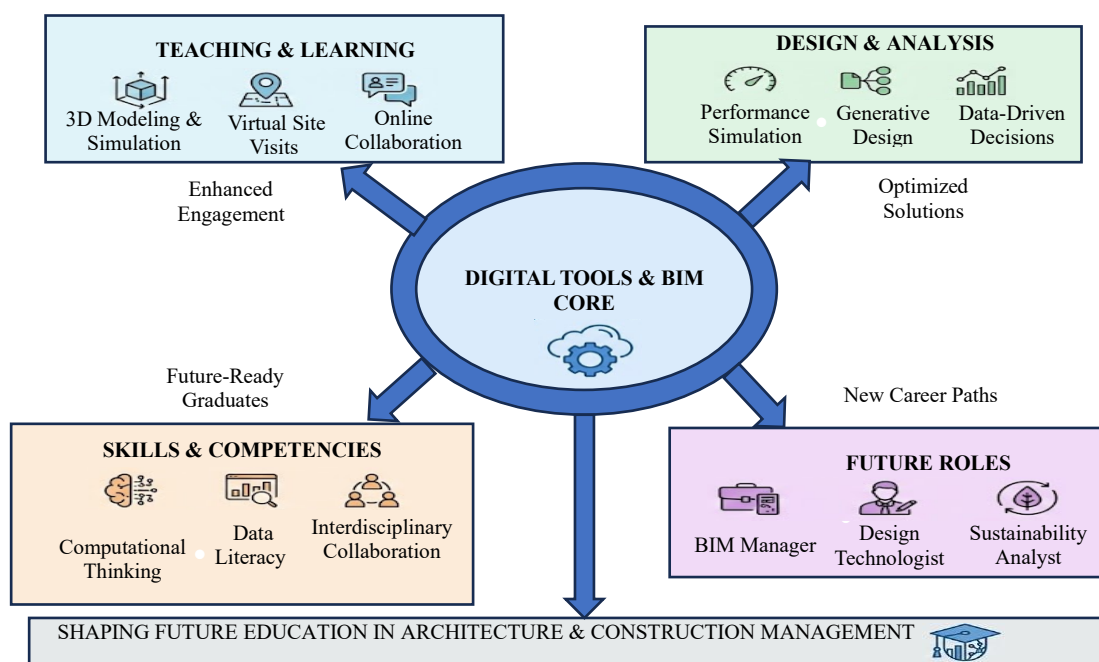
TEACHING & LEARNING

3D Modeling & Simulation

Virtual Site Visits

Online Collaboration

DESIGN & ANALYSIS

Performance Simulation

Generative Design

Data-Driven Decisions

Enhanced Engagement

Optimized Solutions

DIGITAL TOOLS & BIM CORE

Future-Ready Graduates

New Career Paths

SKILLS & COMPETENCIES

Computational Thinking

Data Literacy

Interdisciplinary Collaboration

FUTURE ROLES

BIM Manager

Design Technologist

Sustainability Analyst

SHAPING FUTURE EDUCATION IN ARCHITECTURE & CONSTRUCTION MANAGEMENT